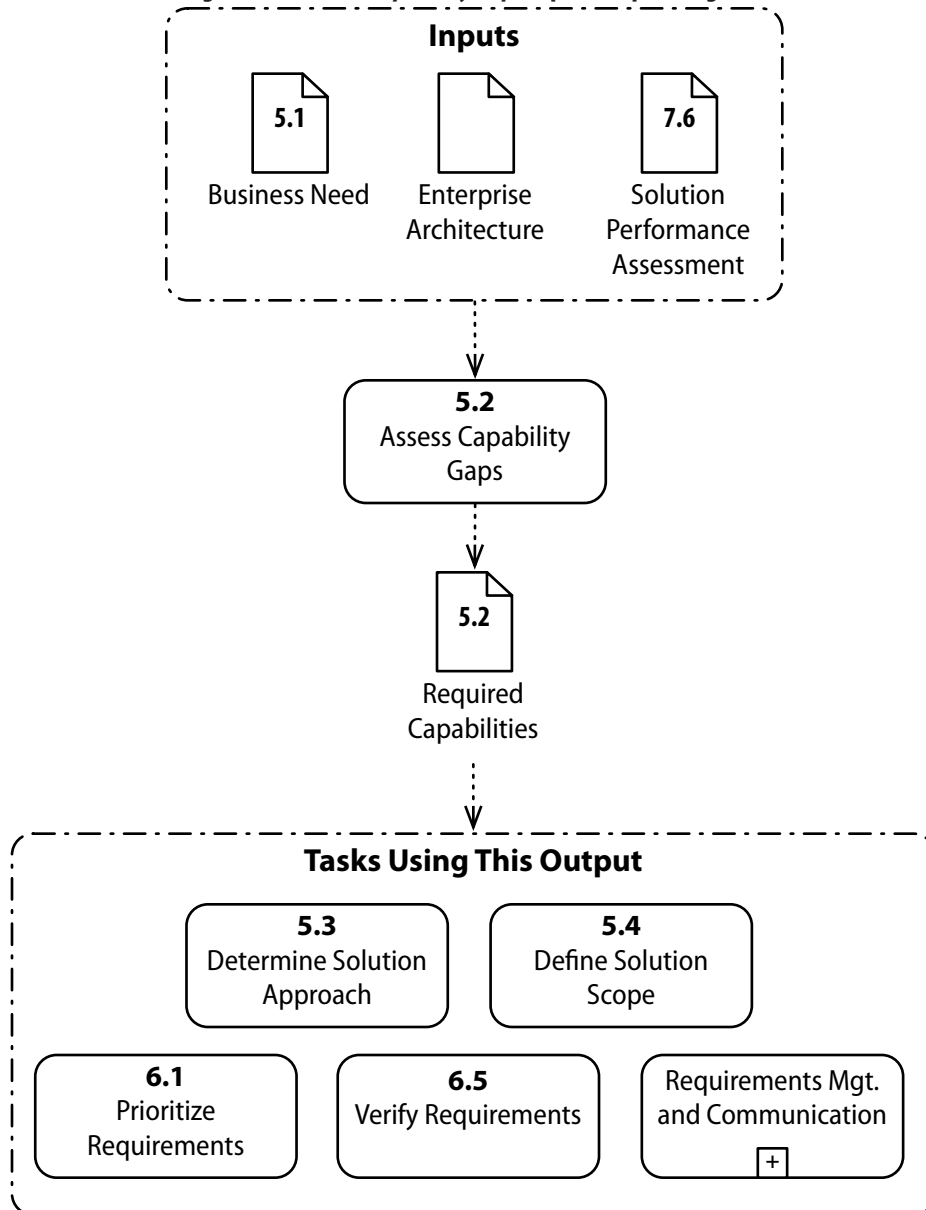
Inputs

5.1
Business Need

Enterprise Architecture

7.6
Solution Performance Assessment

5.2
Assess Capability Gaps

5.2
Required Capabilities

Tasks Using This Output

5.3
Determine Solution Approach

5.4
Define Solution Scope

6.1
Prioritize Requirements

6.5
Verify Requirements

Requirements Mgt. and Communication
+